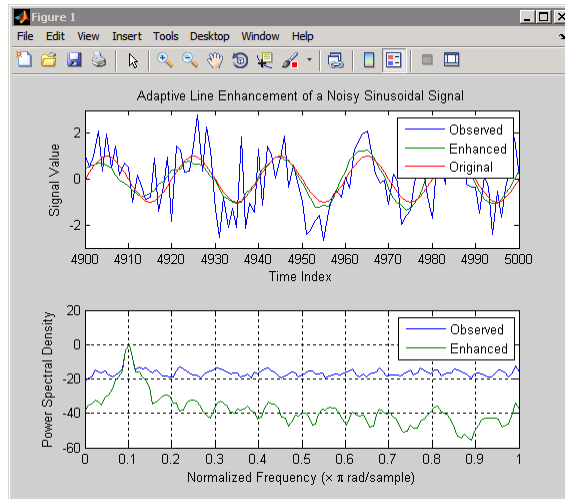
Figure 1

File Edit View Insert Tools Desktop Window Help

Adaptive Line Enhancement of a Noisy Sinusoidal Signal

Signal Value

2
0
-2

4900 4910 4920 4930 4940 4950 4960 4970 4980 4990 5000

Time Index

Observed
Enhanced
Original

Power Spectral Density

20
0
-20
-40
-60

0 0.1 0.2 0.3 0.4 0.5 0.6 0.7 0.8 0.9 1

Normalized Frequency (× π rad/sample)

Observed
Enhanced